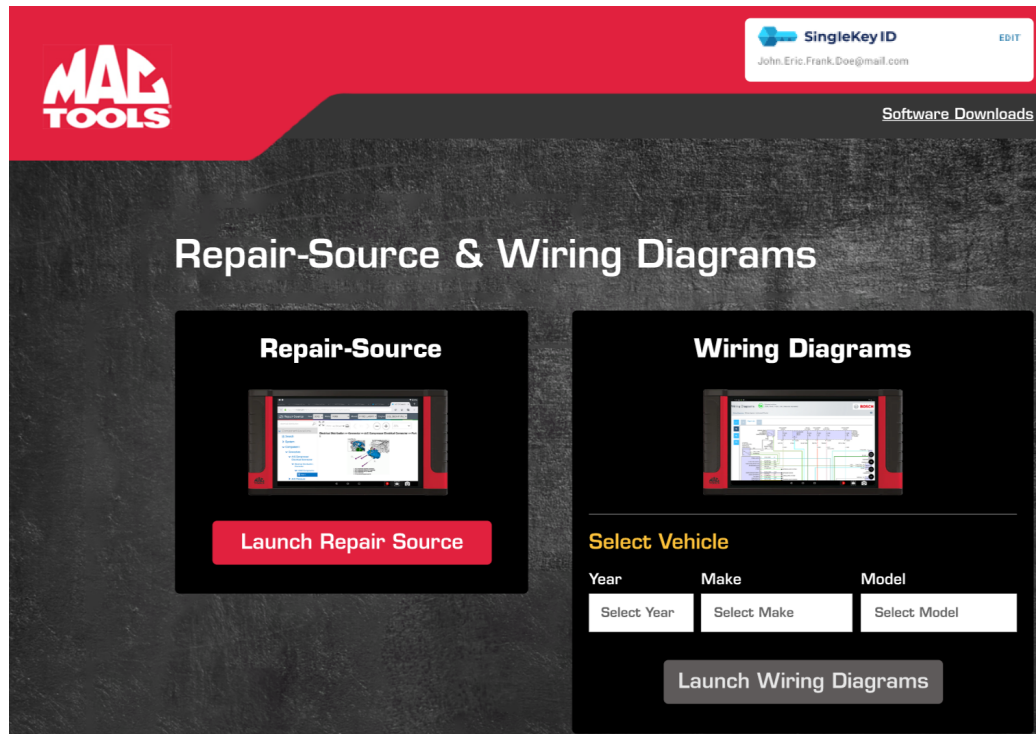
MAC TOOLS

SingleKey ID
EDIT
John.Eric.Frank.Doe@mail.com

Software Downloads

Repair-Source & Wiring Diagrams

Repair-Source

Launch Repair Source

Wiring Diagrams

Select Vehicle

Year
Select Year

Make
Select Make

Model
Select Model

Launch Wiring Diagrams